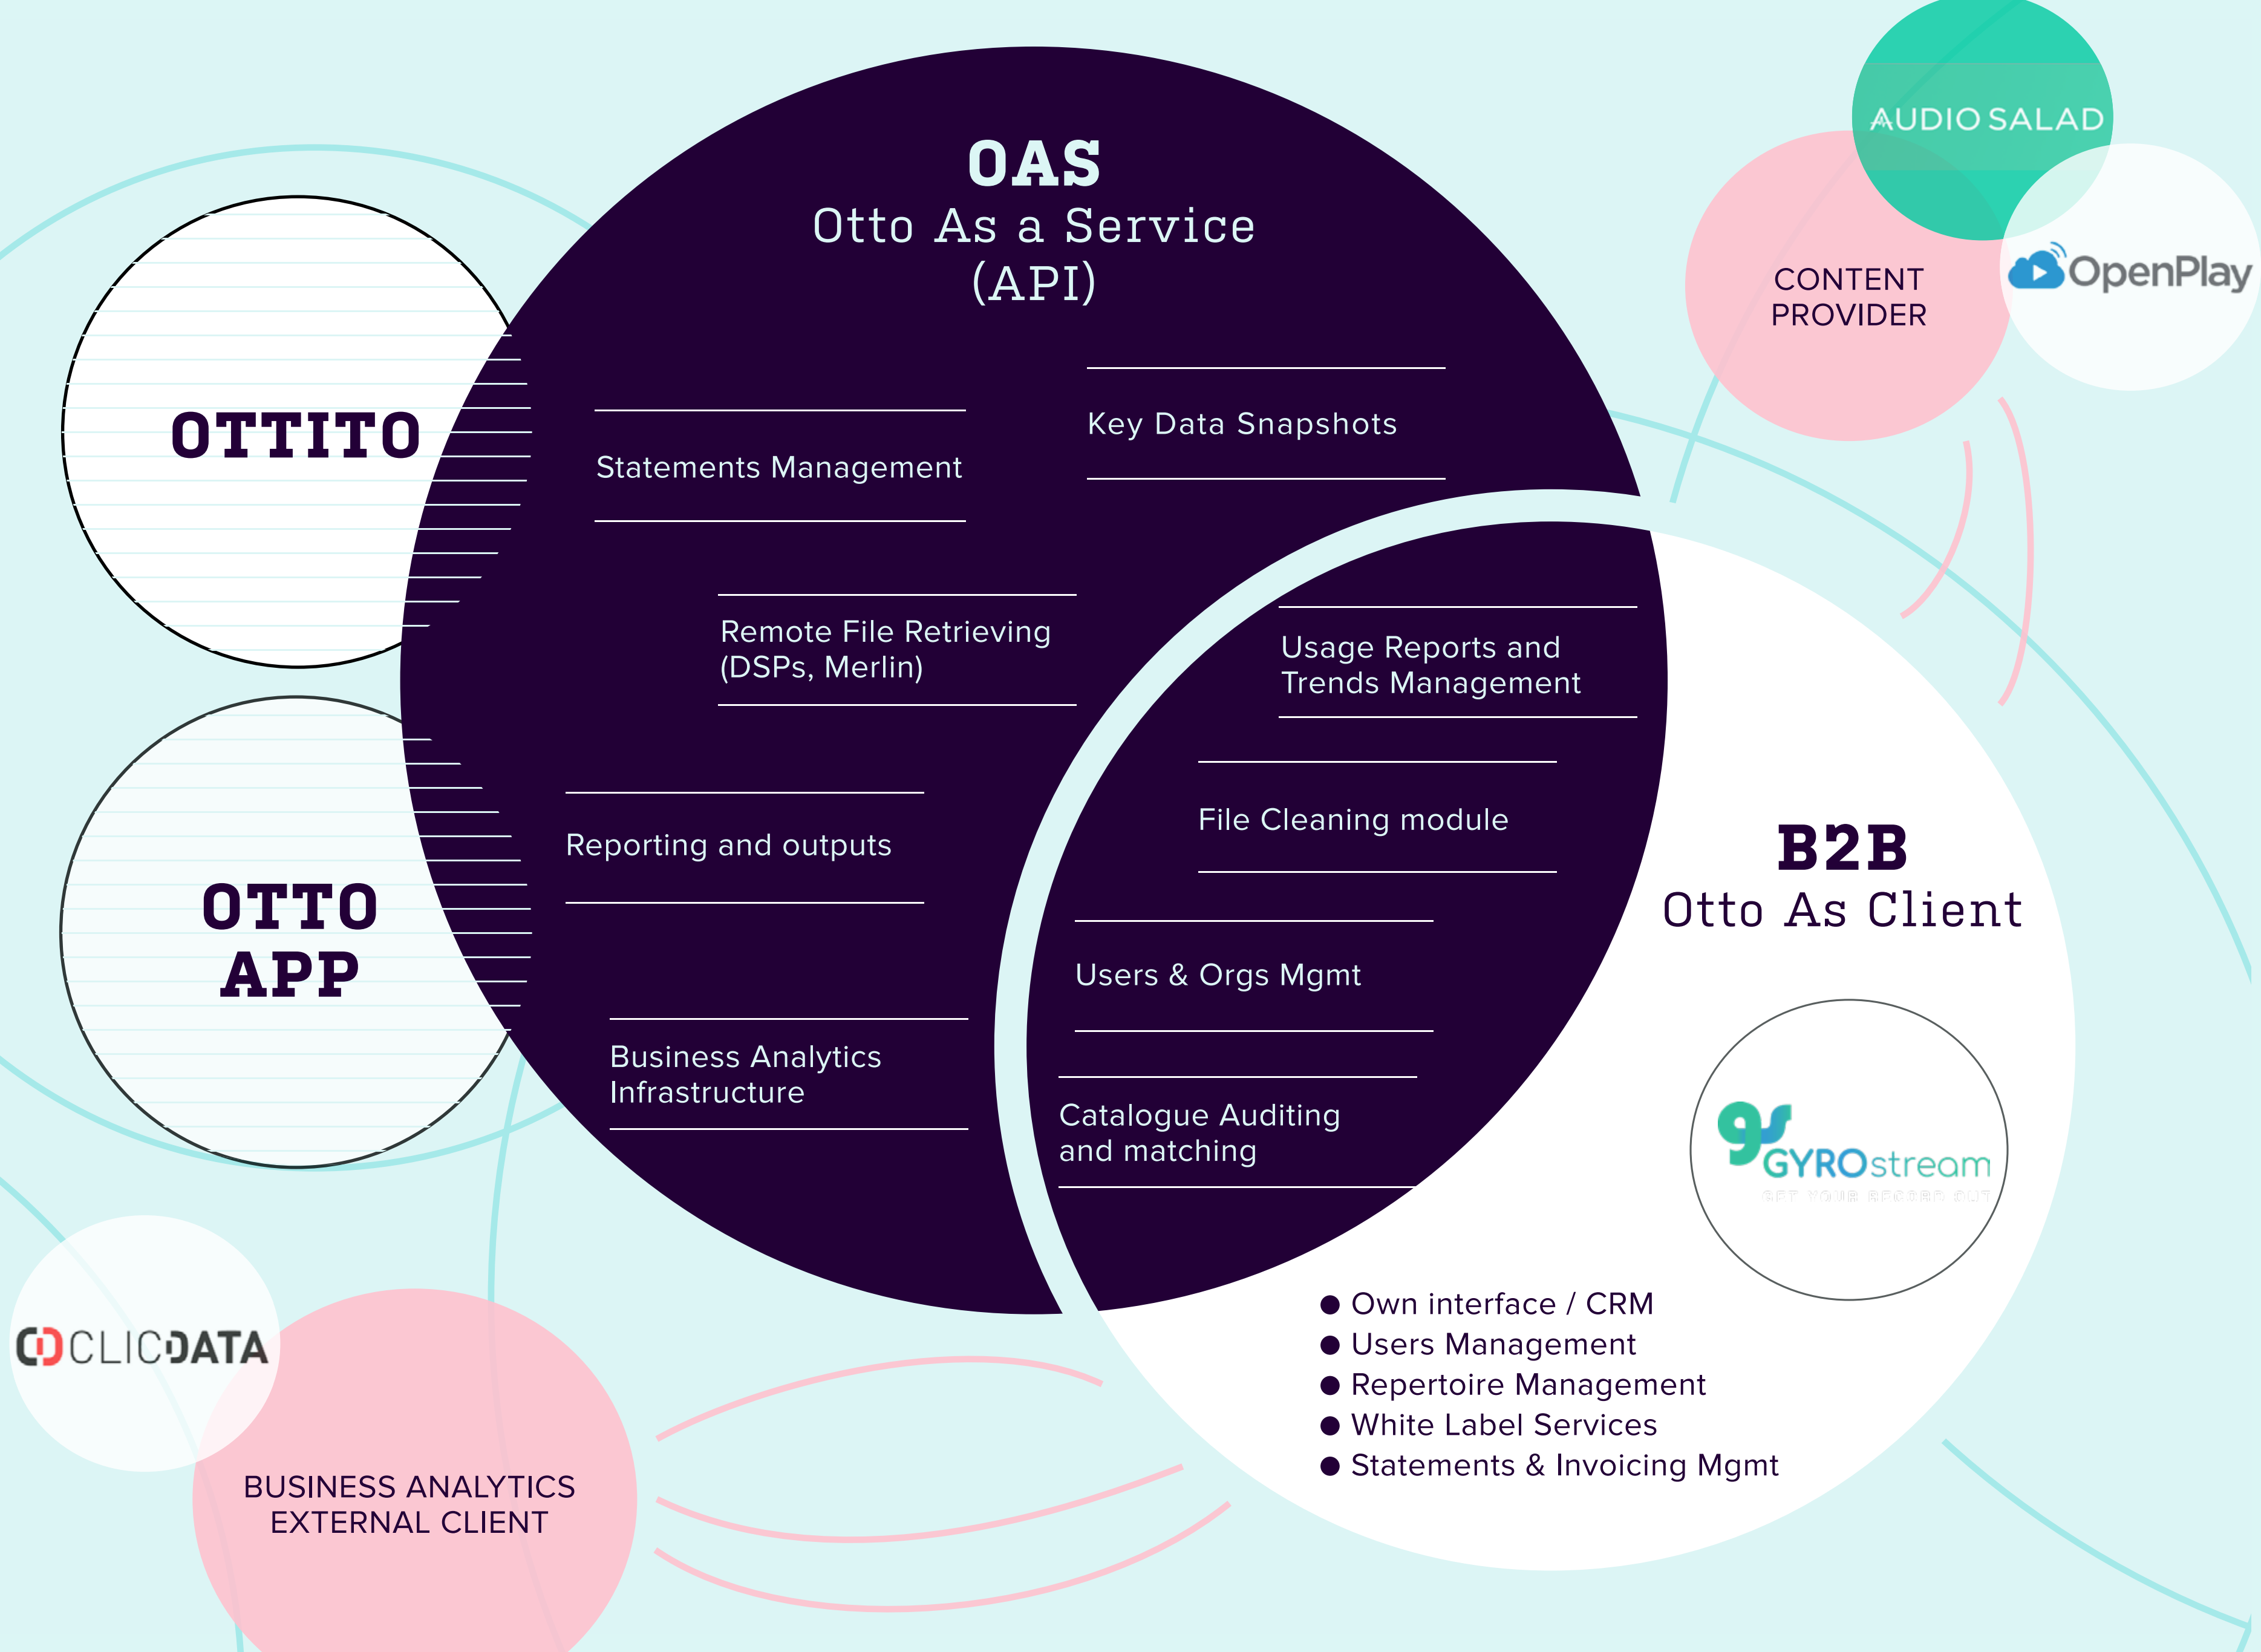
AUDIO SALAD

CONTENT PROVIDER

OpenPlay

OAS
Otto As a Service
(API)

OTTITO

Key Data Snapshots

Statements Management

Remote File Retrieving (DSPs, Merlin)

Usage Reports and Trends Management

OTTO APP

Reporting and outputs

File Cleaning module

B2B
Otto As Client

Users & Orgs Mgmt

Business Analytics Infrastructure

Catalogue Auditing and matching

GYROstream
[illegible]

● Own interface / CRM
● Users Management
● Repertoire Management
● White Label Services
● Statements & Invoicing Mgmt

CLICDATA

BUSINESS ANALYTICS EXTERNAL CLIENT